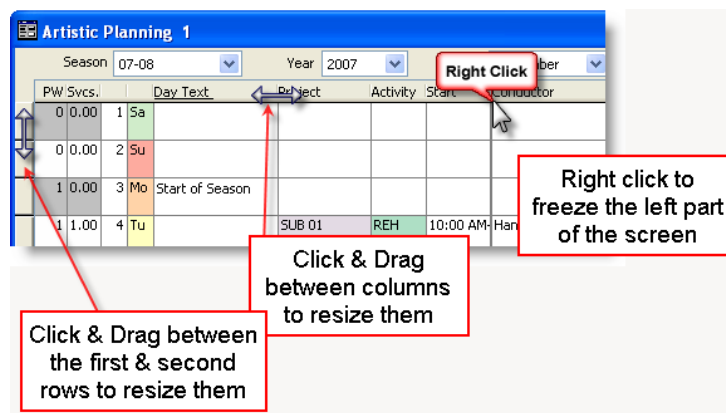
Artistic Planning 1

Season 07-08

Year 2007

ber

Right Click

| PW | Svcs. | | | Day Text | Project | Activity | Start | Conductor |
|---|---|---|---|---|---|---|---|---|
| 0 | 0.00 | 1 | Sa | | | | | |
| 0 | 0.00 | 2 | Su | | | | | |
| 1 | 0.00 | 3 | Mo | Start of Season | | | | |
| 1 | 1.00 | 4 | Tu | | SUB 01 | REH | 10:00 AM- | Han |

Right click to freeze the left part of the screen

Click & Drag between columns to resize them

Click & Drag between the first & second rows to resize them